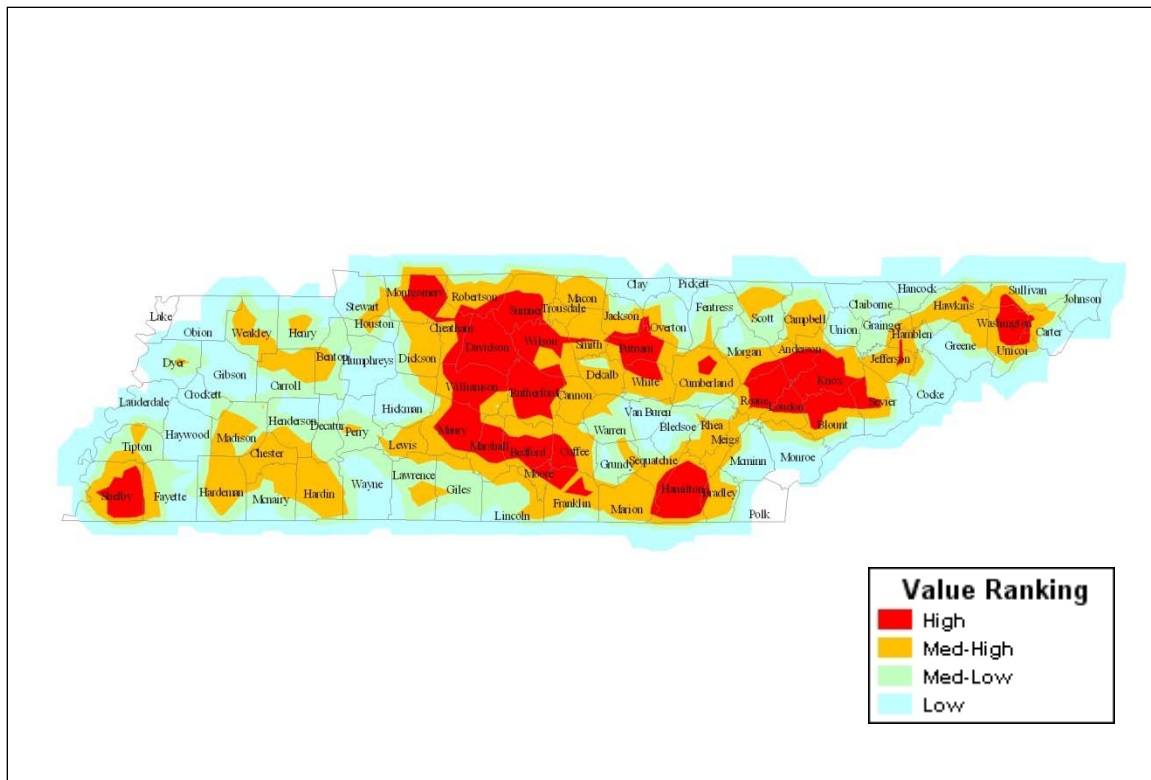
Lake
Obion
Weakley
Henry
Stewart
Montgomery
Robertson
Sumner
Macon
Clay
Pickett
Fentress
Scott
Campbell
Claiborne
Hancock
Hawkins
Sullivan
Johnson
Houston
Cheatham
Trousdale
Jackson
Overton
Union
Grainger
Hamblen
Washington
Carter
Dyer
Benton
Humphreys
Dickson
Davidson
Wilson
Smith
Putnam
Morgan
Anderson
Jefferson
Greene
Unicoi
Gibson
Carroll
Williamson
Dekalb
White
Cumberland
Knox
Crockett
Rutherford
Cannon
Roane
Loudon
Sevier
Cocke
Lauderdale
Hickman
Van Buren
Blount
Tipton
Haywood
Madison
Henderson
Decatur
Perry
Lewis
Maury
Marshall
Bedford
Coffee
Warren
Bledsoe
Rhea
Meigs
Chester
Grundy
Sequatchie
Mcminn
Monroe
Lawrence
Giles
Moore
Shelby
Fayette
Hardeman
Mcnairy
Hardin
Wayne
Franklin
Marion
Hamilton
Bradley
Lincoln
Polk

Value Ranking
High
Med-High
Med-Low
Low